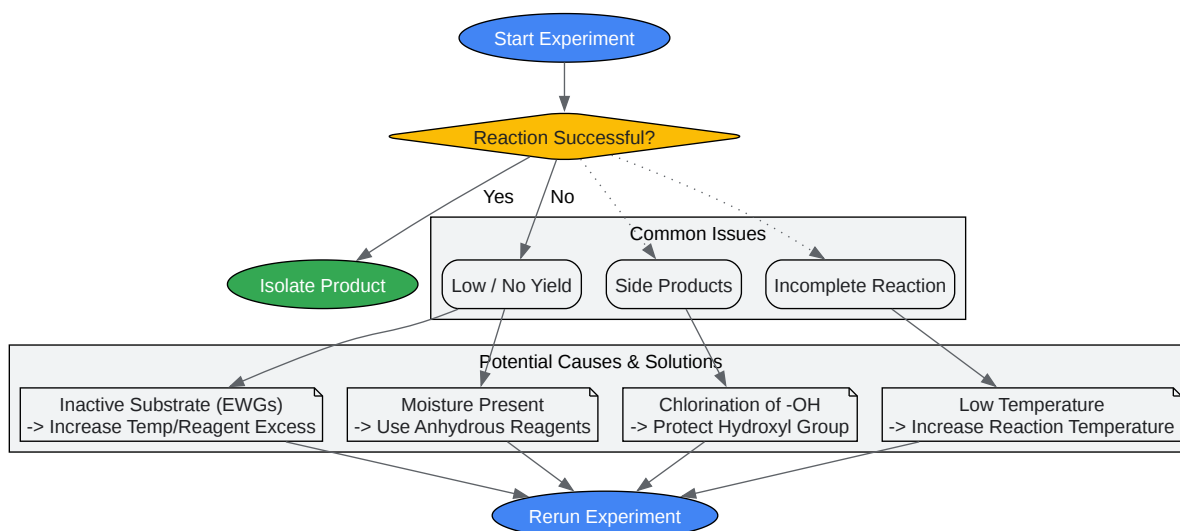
Start Experiment

Reaction Successful?

Yes

No

Isolate Product

Common Issues

Low / No Yield

Side Products

Incomplete Reaction

Potential Causes & Solutions

Inactive Substrate (EWGs)
-> Increase Temp/Reagent Excess

Moisture Present
-> Use Anhydrous Reagents

Chlorination of -OH
-> Protect Hydroxyl Group

Low Temperature
-> Increase Reaction Temperature

Rerun Experiment